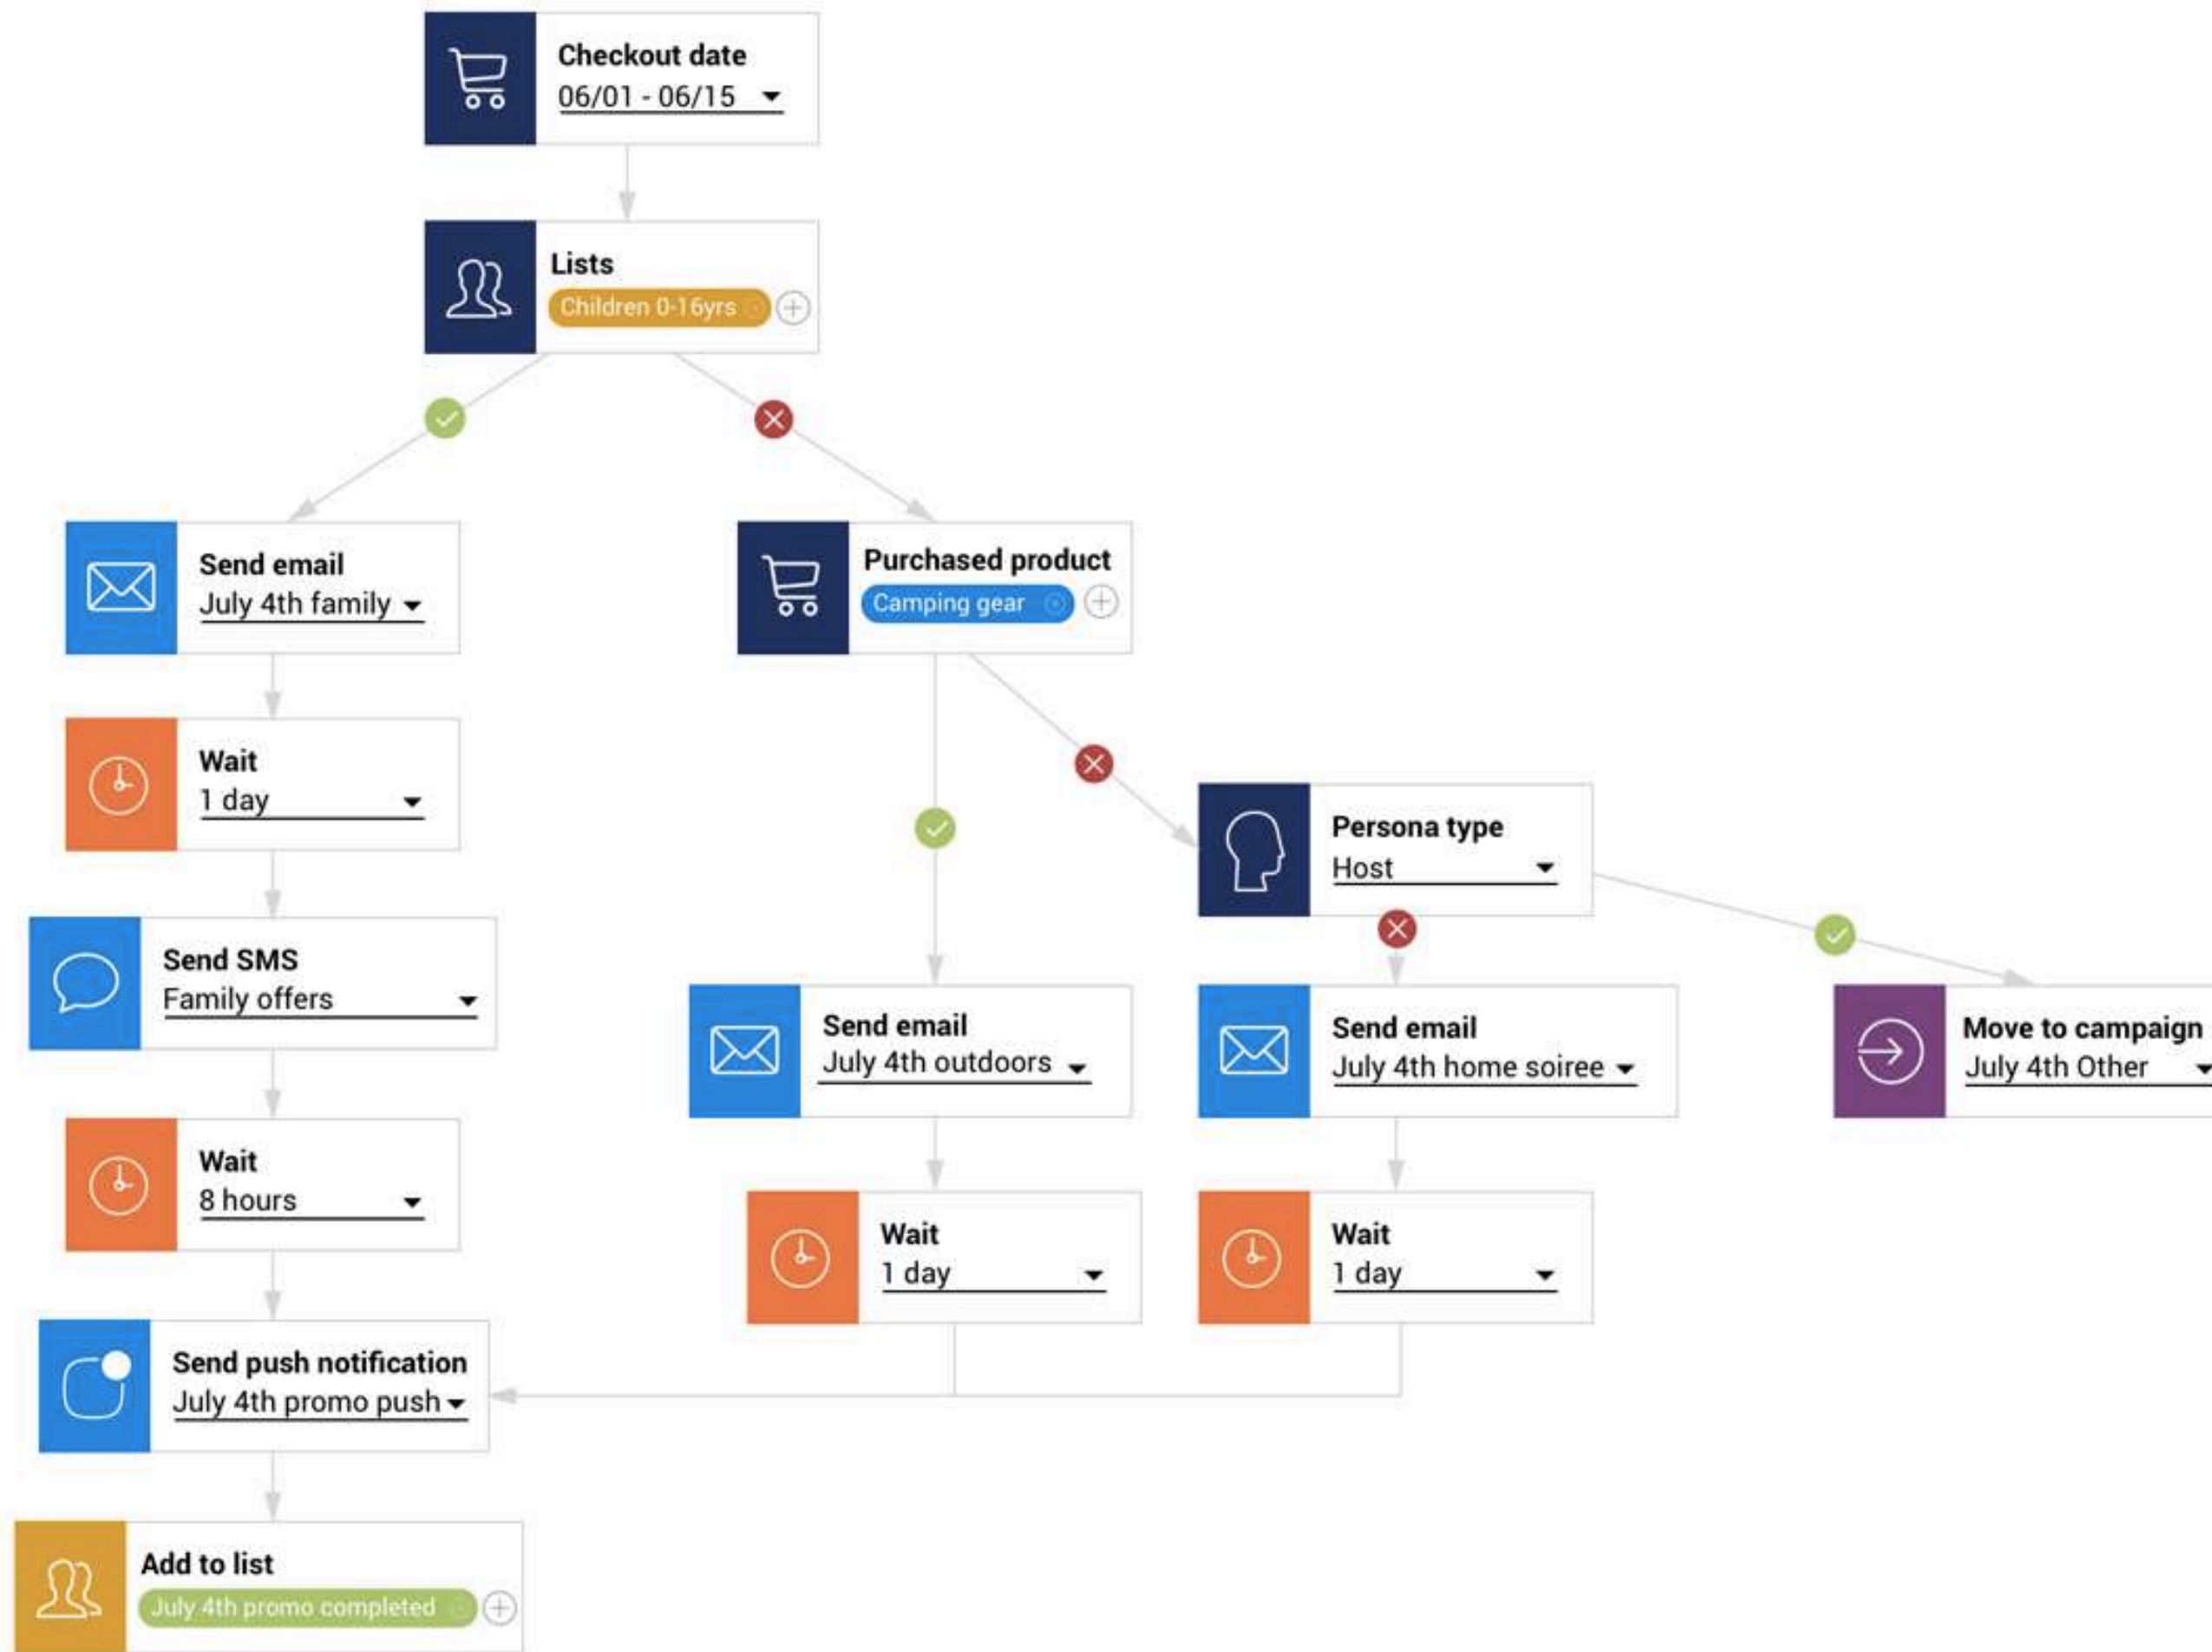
Checkout date
06/01 - 06/15

Lists
Children 0-16yrs

Send email
July 4th family

Purchased product
Camping gear

Wait
1 day

Persona type
Host

Send SMS
Family offers

Send email
July 4th outdoors

Send email
July 4th home soiree

Move to campaign
July 4th Other

Wait
8 hours

Wait
1 day

Wait
1 day

Send push notification
July 4th promo push

Add to list
July 4th promo completed